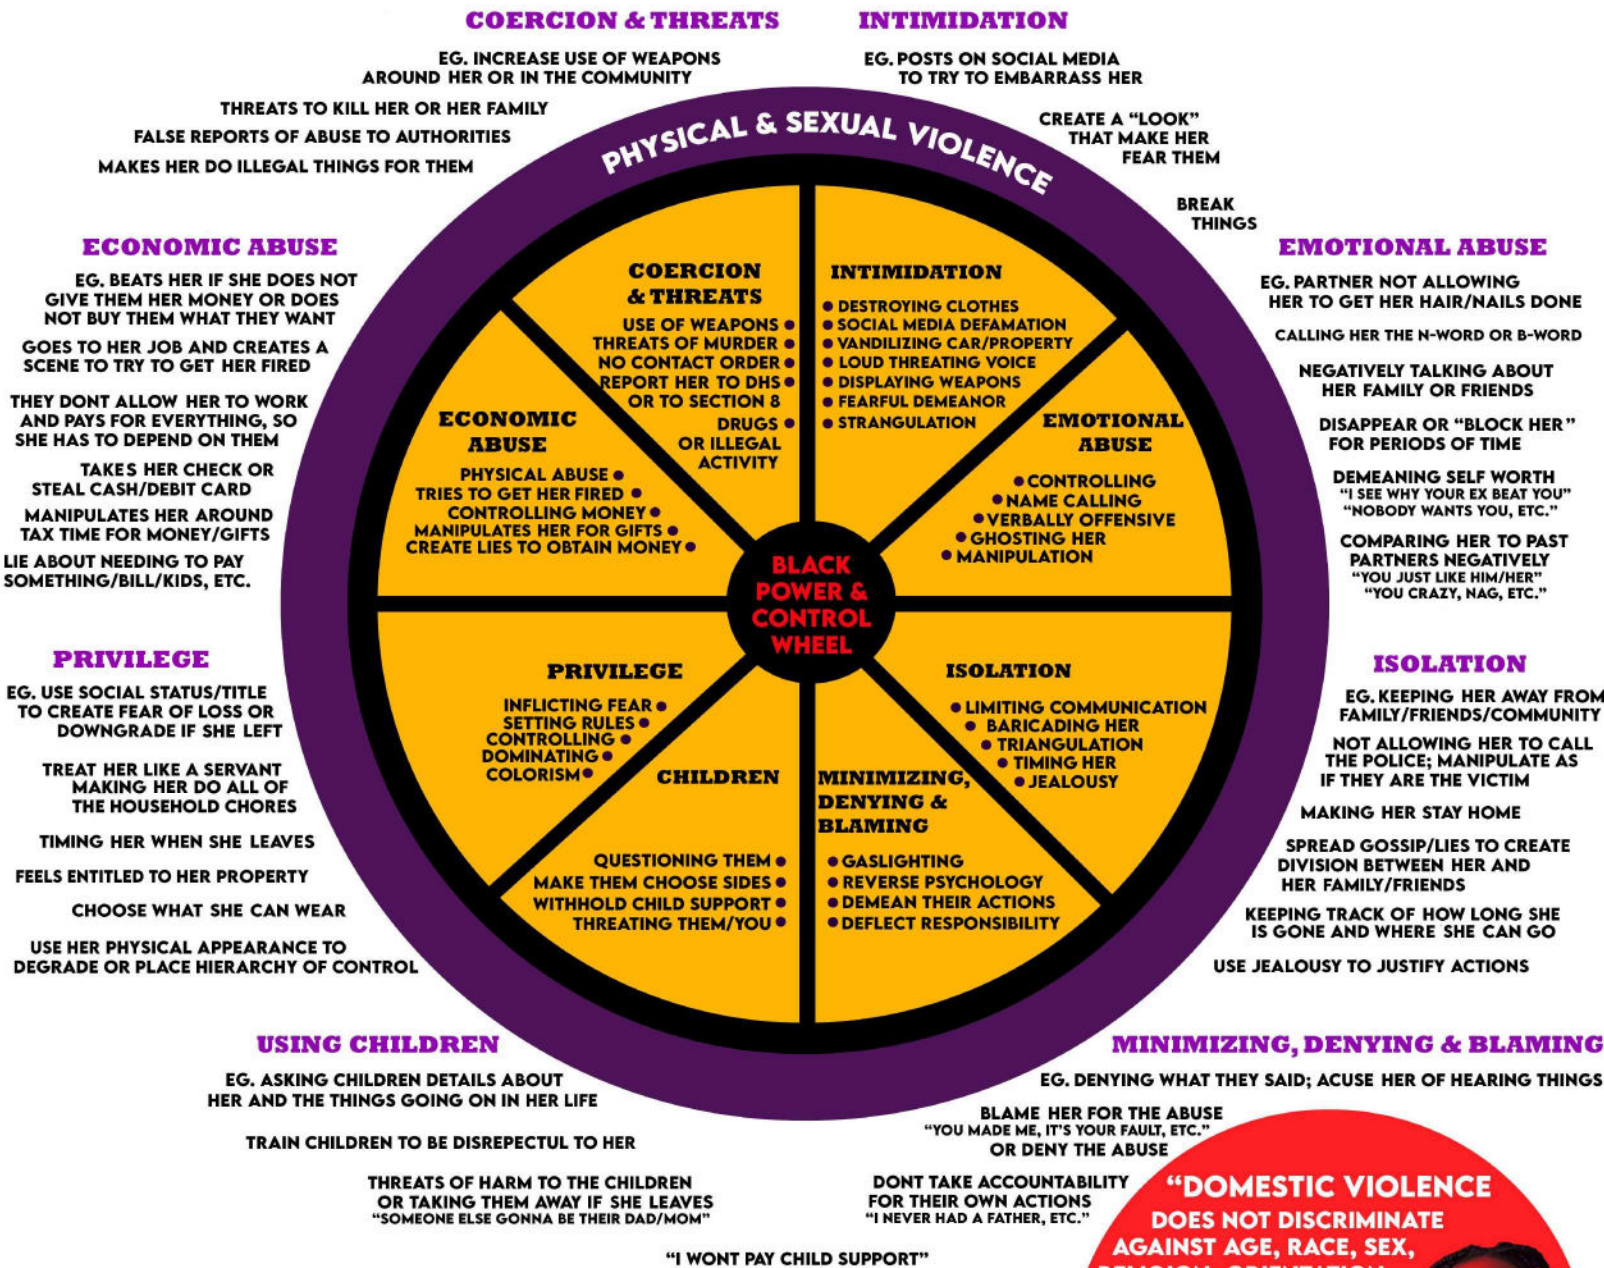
COERCION & THREATS

EG. INCREASE USE OF WEAPONS AROUND HER OR IN THE COMMUNITY

THREATS TO KILL HER OR HER FAMILY

FALSE REPORTS OF ABUSE TO AUTHORITIES

MAKES HER DO ILLEGAL THINGS FOR THEM

INTIMIDATION

EG. POSTS ON SOCIAL MEDIA TO TRY TO EMBARRASS HER

CREATE A "LOOK" THAT MAKE HER FEAR THEM

BREAK THINGS

PHYSICAL & SEXUAL VIOLENCE

ECONOMIC ABUSE

EG. BEATS HER IF SHE DOES NOT GIVE THEM HER MONEY OR DOES NOT BUY THEM WHAT THEY WANT

GOES TO HER JOB AND CREATES A SCENE TO TRY TO GET HER FIRED

THEY DONT ALLOW HER TO WORK AND PAYS FOR EVERYTHING, SO SHE HAS TO DEPEND ON THEM

TAKES HER CHECK OR STEAL CASH/DEBIT CARD

MANIPULATES HER AROUND TAX TIME FOR MONEY/GIFTS

LIE ABOUT NEEDING TO PAY SOMETHING/BILL/KIDS, ETC.

EMOTIONAL ABUSE

EG. PARTNER NOT ALLOWING HER TO GET HER HAIR/NAILS DONE

CALLING HER THE N-WORD OR B-WORD

NEGATIVELY TALKING ABOUT HER FAMILY OR FRIENDS

DISAPPEAR OR "BLOCK HER" FOR PERIODS OF TIME

DEMEANING SELF WORTH
"I SEE WHY YOUR EX BEAT YOU"
"NOBODY WANTS YOU, ETC."

COMPARING HER TO PAST PARTNERS NEGATIVELY
"YOU JUST LIKE HIM/HER"
"YOU CRAZY, NAG, ETC."

COERCION & THREATS
USE OF WEAPONS •
THREATS OF MURDER •
NO CONTACT ORDER •
REPORT HER TO DHS •
OR TO SECTION 8
DRUGS •
OR ILLEGAL ACTIVITY

INTIMIDATION
• DESTROYING CLOTHES
• SOCIAL MEDIA DEFAMATION
• VANDILIZING CAR/PROPERTY
• LOUD THREATING VOICE
• DISPLAYING WEAPONS
• FEARFUL DEMEANOR
• STRANGULATION

ECONOMIC ABUSE
PHYSICAL ABUSE •
TRIES TO GET HER FIRED •
CONTROLLING MONEY •
MANIPULATES HER FOR GIFTS •
CREATE LIES TO OBTAIN MONEY •

EMOTIONAL ABUSE
• CONTROLLING
• NAME CALLING
• VERBALLY OFFENSIVE
• GHOSTING HER
• MANIPULATION

BLACK POWER & CONTROL WHEEL

PRIVILEGE
INFLICTING FEAR •
SETTING RULES •
CONTROLLING •
DOMINATING •
COLORISM •

ISOLATION
• LIMITING COMMUNICATION
• BARICADING HER
• TRIANGULATION
• TIMING HER
• JEALOUSY

CHILDREN
QUESTIONING THEM •
MAKE THEM CHOOSE SIDES •
WITHHOLD CHILD SUPPORT •
THREATING THEM/YOU •

MINIMIZING, DENYING & BLAMING
• GASLIGHTING
• REVERSE PSYCHOLOGY
• DEMEAN THEIR ACTIONS
• DEFLECT RESPONSIBILITY

PRIVILEGE

EG. USE SOCIAL STATUS/TITLE TO CREATE FEAR OF LOSS OR DOWNGRADE IF SHE LEFT

TREAT HER LIKE A SERVANT MAKING HER DO ALL OF THE HOUSEHOLD CHORES

TIMING HER WHEN SHE LEAVES

FEELS ENTITLED TO HER PROPERTY

CHOOSE WHAT SHE CAN WEAR

USE HER PHYSICAL APPEARANCE TO DEGRADE OR PLACE HIERARCHY OF CONTROL

ISOLATION

EG. KEEPING HER AWAY FROM FAMILY/FRIENDS/COMMUNITY

NOT ALLOWING HER TO CALL THE POLICE; MANIPULATE AS IF THEY ARE THE VICTIM

MAKING HER STAY HOME

SPREAD GOSSIP/LIES TO CREATE DIVISION BETWEEN HER AND HER FAMILY/FRIENDS

KEEPING TRACK OF HOW LONG SHE IS GONE AND WHERE SHE CAN GO

USE JEALOUSY TO JUSTIFY ACTIONS

USING CHILDREN

EG. ASKING CHILDREN DETAILS ABOUT HER AND THE THINGS GOING ON IN HER LIFE

TRAIN CHILDREN TO BE DISREPECTUL TO HER

THREATS OF HARM TO THE CHILDREN OR TAKING THEM AWAY IF SHE LEAVES
"SOMEONE ELSE GONNA BE THEIR DAD/MOM"

"I WONT PAY CHILD SUPPORT"

MINIMIZING, DENYING & BLAMING

EG. DENYING WHAT THEY SAID; ACUSE HER OF HEARING THINGS

BLAME HER FOR THE ABUSE
"YOU MADE ME, IT'S YOUR FAULT, ETC."
OR DENY THE ABUSE

DONT TAKE ACCOUNTABILITY FOR THEIR OWN ACTIONS
"I NEVER HAD A FATHER, ETC."

"DOMESTIC VIOLENCE DOES NOT DISCRIMINATE AGAINST AGE, RACE, SEX, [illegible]